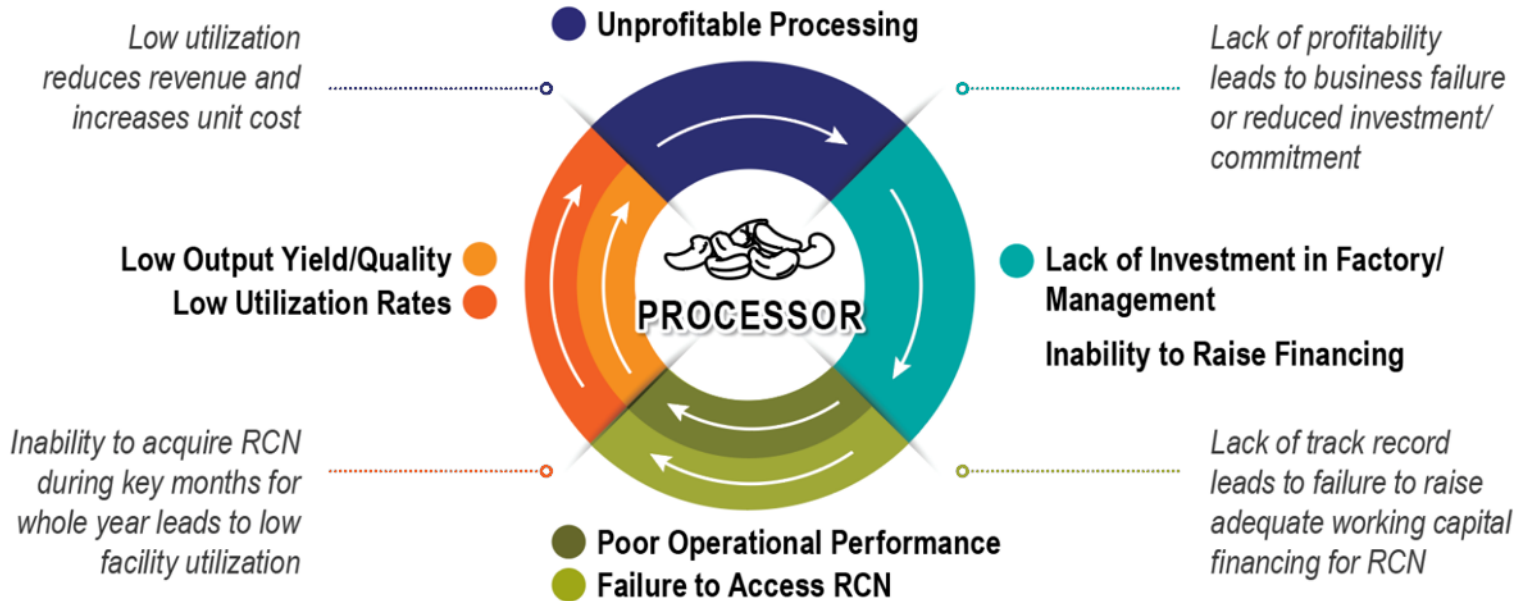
Unprofitable Processing

Low utilization reduces revenue and increases unit cost

Lack of profitability leads to business failure or reduced investment/ commitment

Low Output Yield/Quality
Low Utilization Rates

PROCESSOR

Lack of Investment in Factory/ Management

Inability to Raise Financing

Inability to acquire RCN during key months for whole year leads to low facility utilization

Lack of track record leads to failure to raise adequate working capital financing for RCN

Poor Operational Performance
Failure to Access RCN